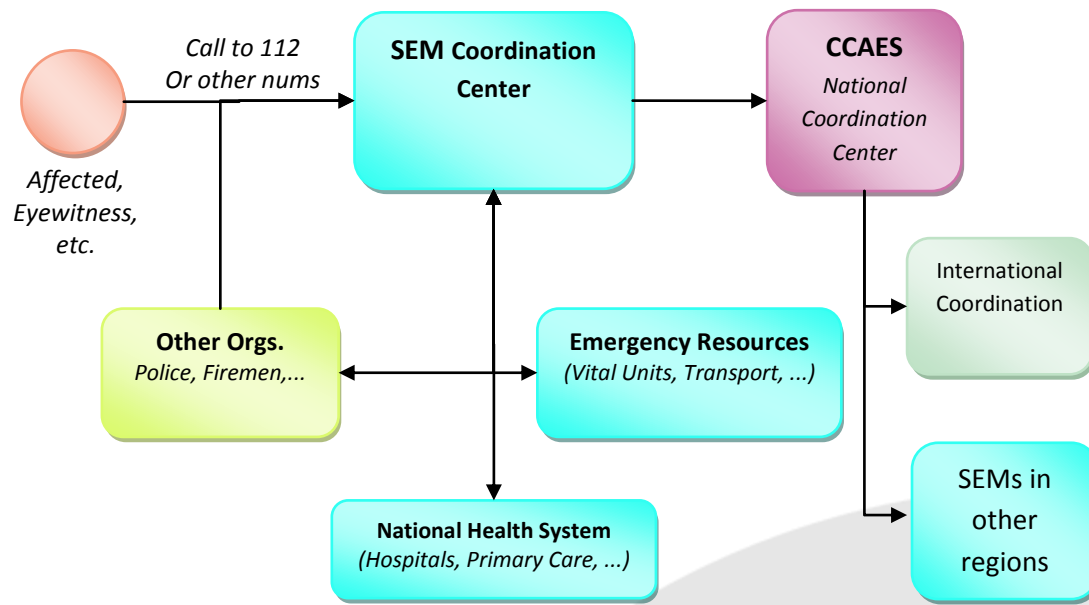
Call to 112
Or other nums

SEM Coordination Center

CCAES
National Coordination Center

Affected, Eyewitness, etc.

International Coordination

Other Orgs.
Police, Firemen,...

Emergency Resources
(Vital Units, Transport, ...)

SEMs in other regions

National Health System
(Hospitals, Primary Care, ...)